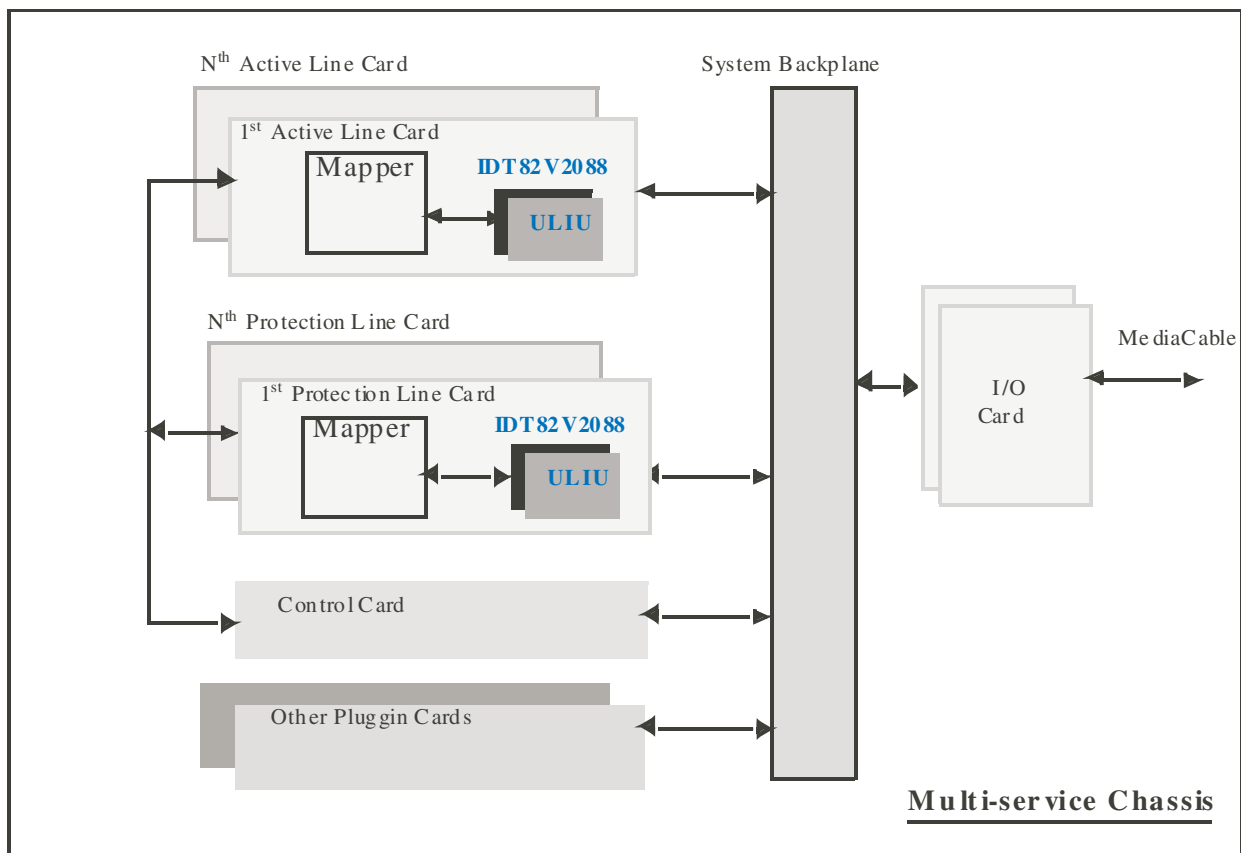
N$^{th}$ Active Line Card

1$^{st}$ Active Line Card

Mapper

IDT82V2088

ULIU

System Backplane

N$^{th}$ Protection Line Card

1$^{st}$ Protection Line Card

Mapper

IDT82V2088

ULIU

I/O Card

MediaCable

Control Card

Other Pluggin Cards

Multi-service Chassis